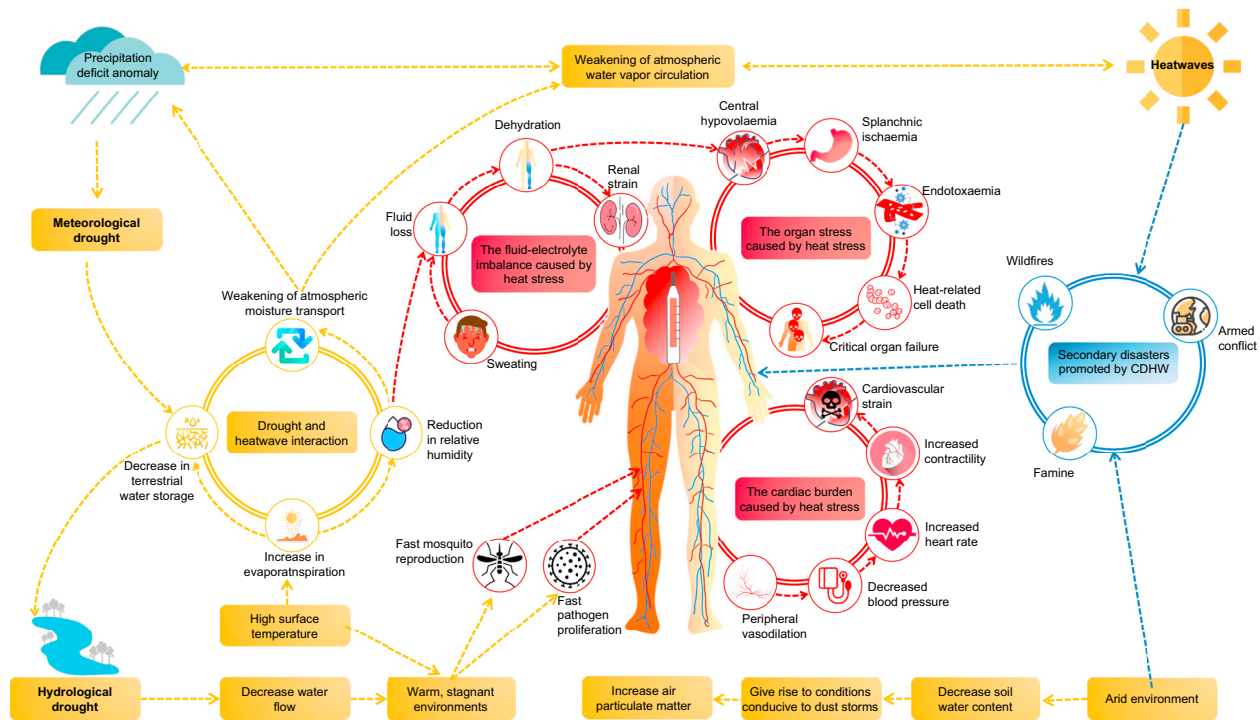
Precipitation deficit anomaly

Weakening of atmospheric water vapor circulation

Heatwaves

Meteorological drought

Dehydration

Central hypovolaemia

Splanchnic ischaemia

Renal strain

Endotoxaemia

Fluid loss

The fluid-electrolyte imbalance caused by heat stress

The organ stress caused by heat stress

Heat-related cell death

Critical organ failure

Sweating

Weakening of atmospheric moisture transport

Drought and heatwave interaction

Reduction in relative humidity

Decrease in terrestrial water storage

Increase in evaporatnspiration

Wildfires

Armed conflict

Secondary disasters promoted by CDHW

Famine

Cardiovascular strain

Increased contractility

The cardiac burden caused by heat stress

Increased heart rate

Decreased blood pressure

Peripheral vasodilation

Fast mosquito reproduction

Fast pathogen proliferation

High surface temperature

Hydrological drought

Decrease water flow

Warm, stagnant environments

Increase air particulate matter

Give rise to conditions conducive to dust storms

Decrease soil water content

Arid environment